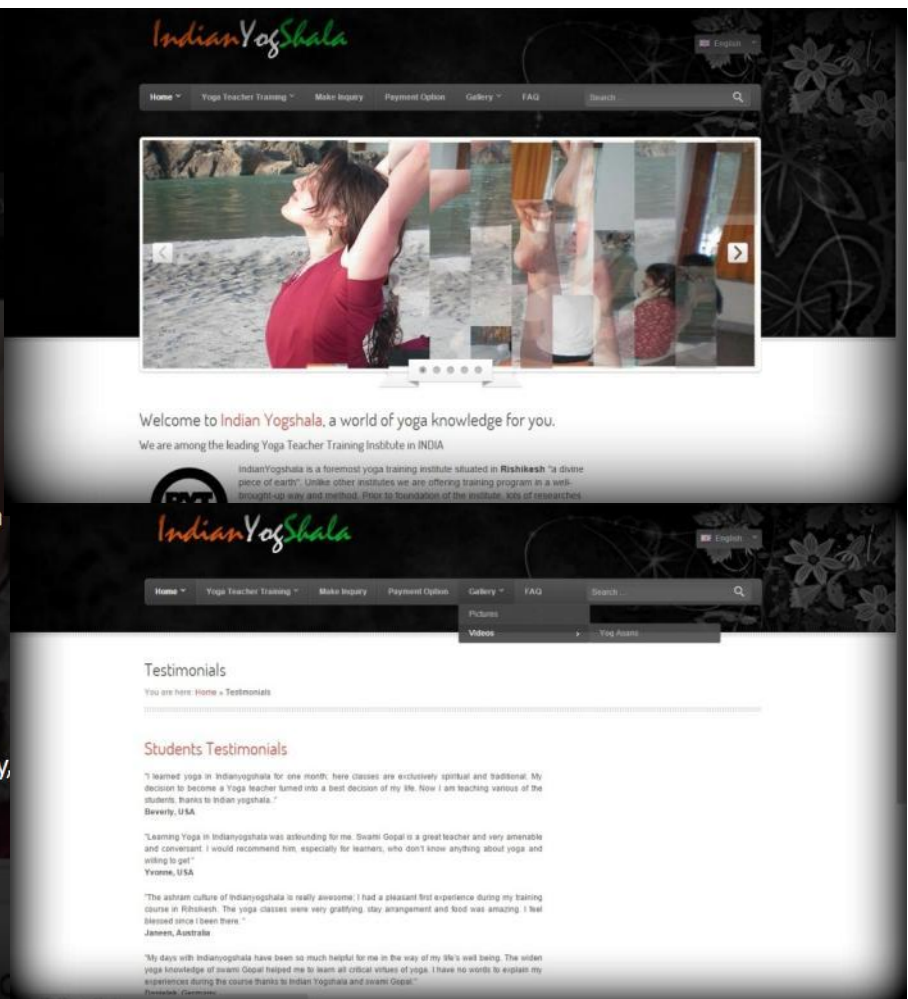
IndianYogShala

English

Home ▾ Yoga Teacher Training ▾ Make Inquiry Payment Option Gallery ▾ FAQ Search...

Welcome to Indian Yogshala, a world of yoga knowledge for you.

We are among the leading Yoga Teacher Training Institute in INDIA

IndianYogshala is a foremost yoga training institute situated in Rishikesh "a divine piece of earth". Unlike other institutes we are offering training program in a well-brought-up way and method. Prior to foundation of the institute, lots of researches

IndianYogShala

English

Home ▾ Yoga Teacher Training ▾ Make Inquiry Payment Option Gallery ▾ FAQ Search...

Pictures

Videos › Yog Asans

Testimonials

You are here: Home » Testimonials

Students Testimonials

"I learned yoga in Indianyogshala for one month; here classes are exclusively spiritual and traditional. My decision to become a Yoga teacher turned into a best decision of my life. Now I am teaching various of the students, thanks to Indian yogshala."
Beverly, USA

"Learning Yoga in Indianyogshala was astounding for me. Swami Gopal is a great teacher and very amenable and conversant. I would recommend him, especially for learners, who don't know anything about yoga and willing to get"
Yvonne, USA

"The ashram culture of Indianyogshala is really awesome; I had a pleasant first experience during my training course in Rihshesh. The yoga classes were very gratifying, stay arrangement and food was amazing. I feel blessed since I been there."
Janeen, Australia

"My days with Indianyogshala have been so much helpful for me in the way of my life's well being. The widen yoga knowledge of swami Gopal helped me to learn all critical virtues of yoga. I have no words to explain my experiences during the course thanks to Indian Yogshala and swami Gopal."
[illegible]